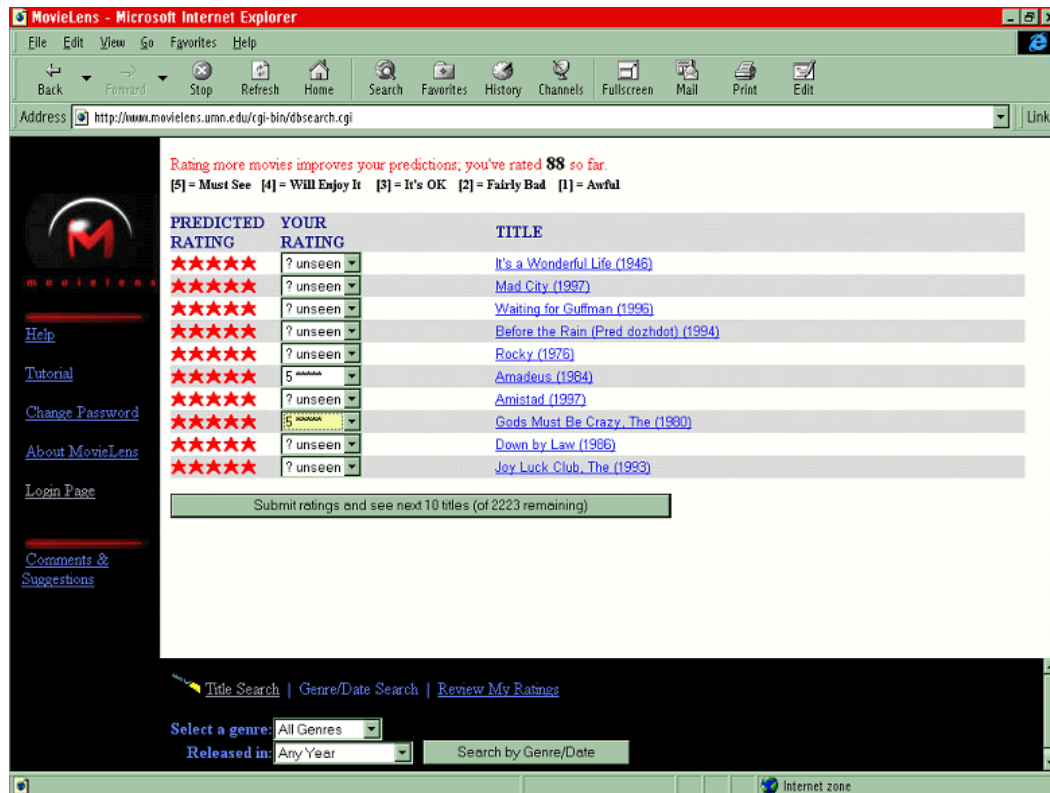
MovieLens - Microsoft Internet Explorer

File Edit View Go Favorites Help

Back Forward Stop Refresh Home Search Favorites History Channels Fullscreen Mail Print Edit

Address http://www.movielens.umn.edu/cgi-bin/dbsearch.cgi

Links

movielens

Help

Tutorial

Change Password

About MovieLens

Login Page

Comments & Suggestions

Rating more movies improves your predictions; you've rated 88 so far.

[5] = Must See [4] = Will Enjoy It [3] = It's OK [2] = Fairly Bad [1] = Awful

| PREDICTED RATING | YOUR RATING | TITLE |
|---|---|---|
| ★★★★★ | ? unseen | It's a Wonderful Life (1946) |
| ★★★★★ | ? unseen | Mad City (1997) |
| ★★★★★ | ? unseen | Waiting for Guffman (1996) |
| ★★★★★ | ? unseen | Before the Rain (Pred dozhdot) (1994) |
| ★★★★★ | ? unseen | Rocky (1976) |
| ★★★★★ | 5 ***** | Amadeus (1984) |
| ★★★★★ | ? unseen | Amistad (1997) |
| ★★★★★ | 5 ***** | Gods Must Be Crazy, The (1980) |
| ★★★★★ | ? unseen | Down by Law (1986) |
| ★★★★★ | ? unseen | Joy Luck Club, The (1993) |

Submit ratings and see next 10 titles (of 2223 remaining)

Title Search | Genre/Date Search | Review My Ratings

Select a genre: All Genres

Released in: Any Year

Search by Genre/Date

Internet zone